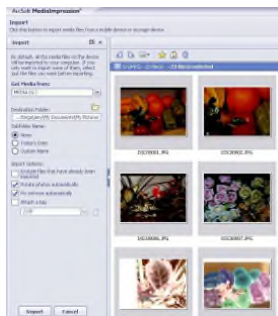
ArcSoft MediaImpression

Import
Click this button to import media files from a mobile device or storage device.

Import

By default, all the media files on the device will be imported to your computer. If you want to import some of them, select just the files you want before importing.

Get Media from:
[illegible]

Destination Folder:
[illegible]

Subfolder Name:
None
Today's Date
Custom Name

Import Options:
Exclude files that have already been imported
Rotate photos automatically
Fix redeye automatically
Attach a tag

Import
Cancel

DSC00001.JPG
DSC00002.JPG
DSC00006.JPG
DSC00007.JPG